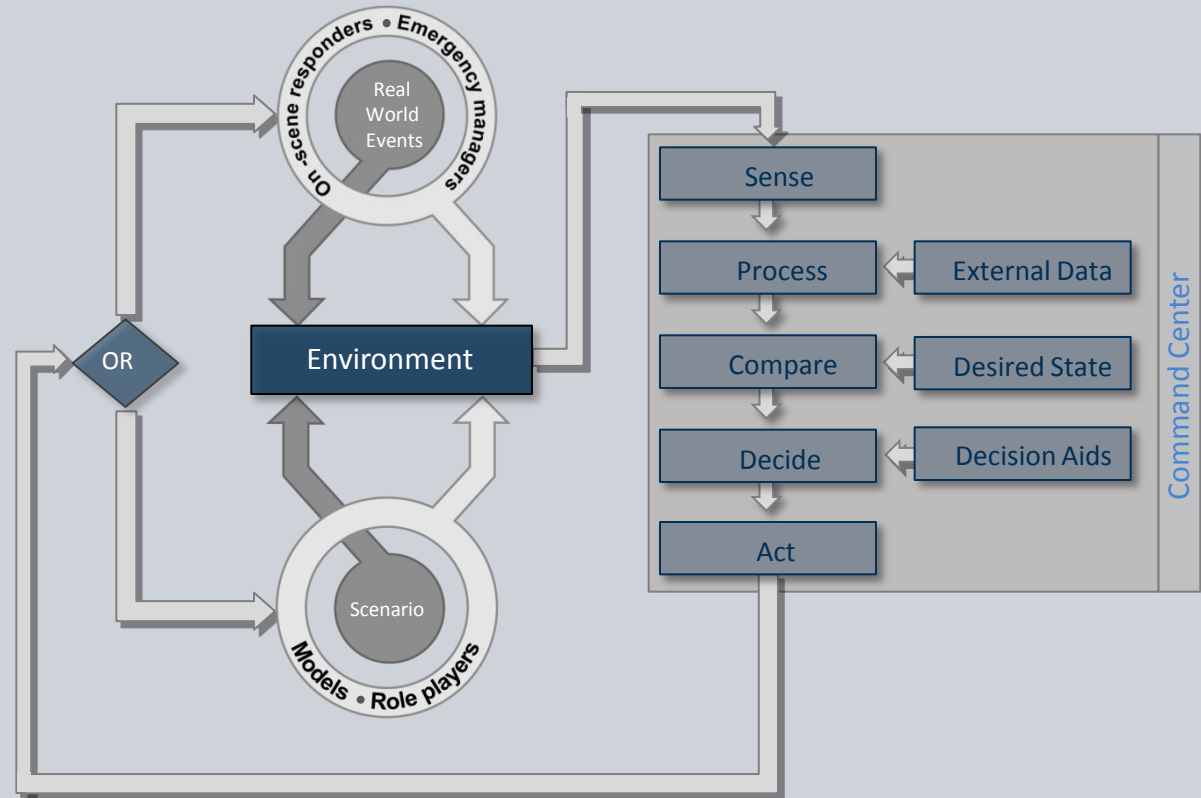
On-scene responders • Emergency managers

Real World Events

OR

Environment

Scenario

Models • Role players

Sense

Process

External Data

Compare

Desired State

Decide

Decision Aids

Act

Command Center